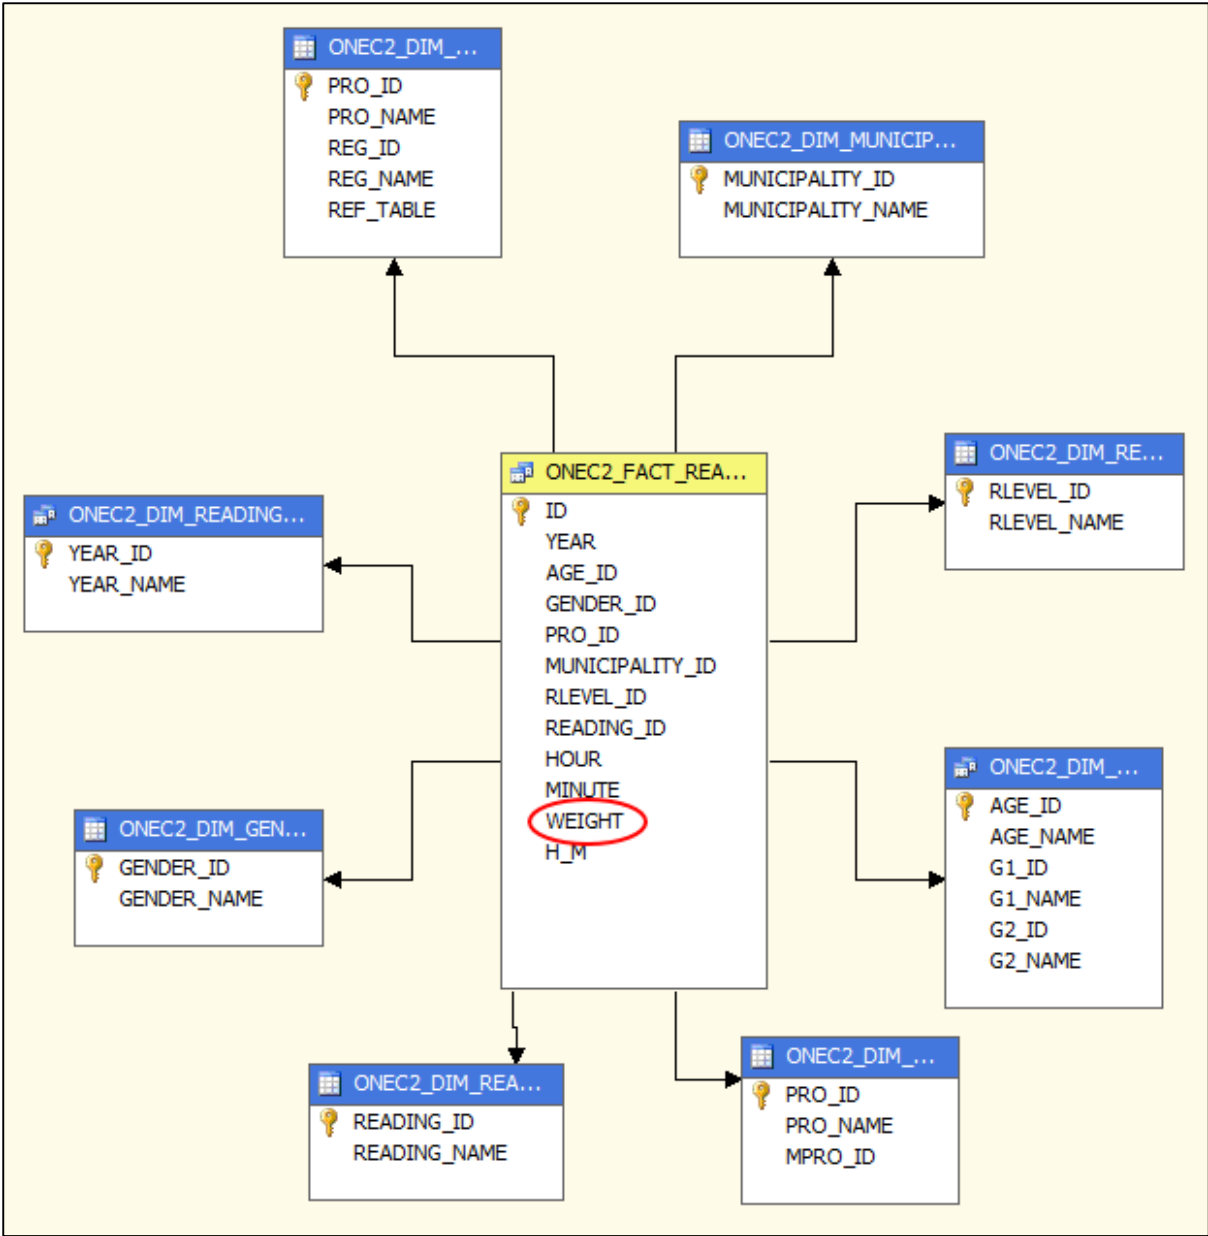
ONEC2_DIM_...
PRO_ID
PRO_NAME
REG_ID
REG_NAME
REF_TABLE

ONEC2_DIM_MUNICIP...
MUNICIPALITY_ID
MUNICIPALITY_NAME

ONEC2_DIM_READING...
YEAR_ID
YEAR_NAME

ONEC2_FACT_REA...
ID
YEAR
AGE_ID
GENDER_ID
PRO_ID
MUNICIPALITY_ID
RLEVEL_ID
READING_ID
HOUR
MINUTE
WEIGHT
H_M

ONEC2_DIM_RE...
RLEVEL_ID
RLEVEL_NAME

ONEC2_DIM_...
AGE_ID
AGE_NAME
G1_ID
G1_NAME
G2_ID
G2_NAME

ONEC2_DIM_GEN...
GENDER_ID
GENDER_NAME

ONEC2_DIM_REA...
READING_ID
READING_NAME

ONEC2_DIM_...
PRO_ID
PRO_NAME
MPRO_ID